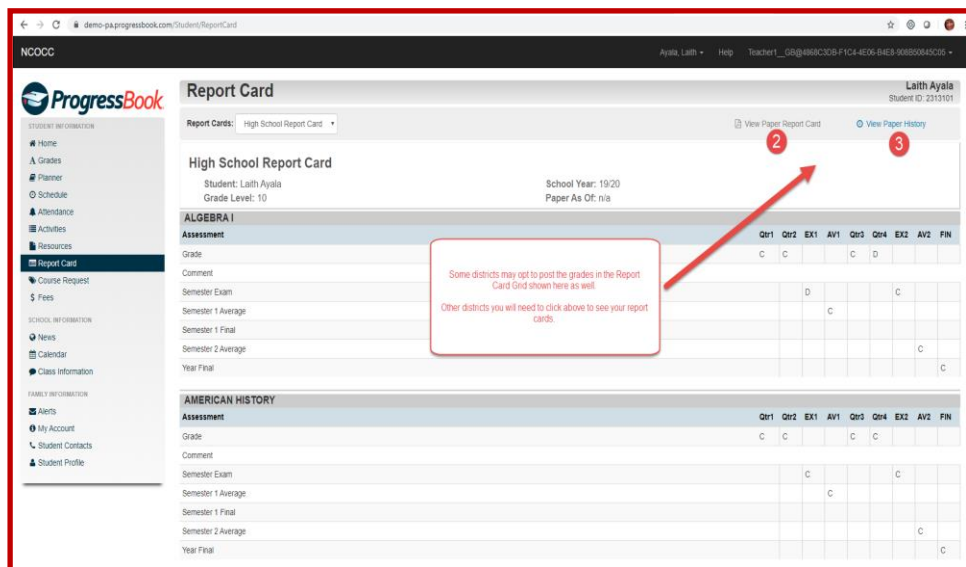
demo-pa.progressbook.com/Student/ReportCard

NCOCC

Ayala, Laith ▾ Help Teacher1__GB@4868C3DB-F1C4-4E06-B4E8-908B50845C05 ▾

ProgressBook

STUDENT INFORMATION
Home
Grades
Planner
Schedule
Attendance
Activities
Resources
Report Card
Course Request
Fees

SCHOOL INFORMATION
News
Calendar
Class Information

FAMILY INFORMATION
Alerts
My Account
Student Contacts
Student Profile

Report Card

Laith Ayala
Student ID: 2313101

Report Cards: High School Report Card ▾

View Paper Report Card 2

View Paper History 3

High School Report Card

Student: Laith Ayala
Grade Level: 10
School Year: 19/20
Paper As Of: n/a

ALGEBRA I

| Assessment | Qtr1 | Qtr2 | EX1 | AV1 | Qtr3 | Qtr4 | EX2 | AV2 | FIN |
|---|---|---|---|---|---|---|---|---|---|
| Grade | C | C | | | C | D | | | |
| Comment | | | | | | | | | |
| Semester Exam | | | D | | | | C | | |
| Semester 1 Average | | | | C | | | | | |
| Semester 1 Final | | | | | | | | | |
| Semester 2 Average | | | | | | | | C | |
| Year Final | | | | | | | | | C |

Some districts may opt to post the grades in the Report Card Grid shown here as well.

Other districts you will need to click above to see your report cards.

AMERICAN HISTORY

| Assessment | Qtr1 | Qtr2 | EX1 | AV1 | Qtr3 | Qtr4 | EX2 | AV2 | FIN |
|---|---|---|---|---|---|---|---|---|---|
| Grade | C | C | | | C | C | | | |
| Comment | | | | | | | | | |
| Semester Exam | | | C | | | | C | | |
| Semester 1 Average | | | | C | | | | | |
| Semester 1 Final | | | | | | | | | |
| Semester 2 Average | | | | | | | | C | |
| Year Final | | | | | | | | | C |